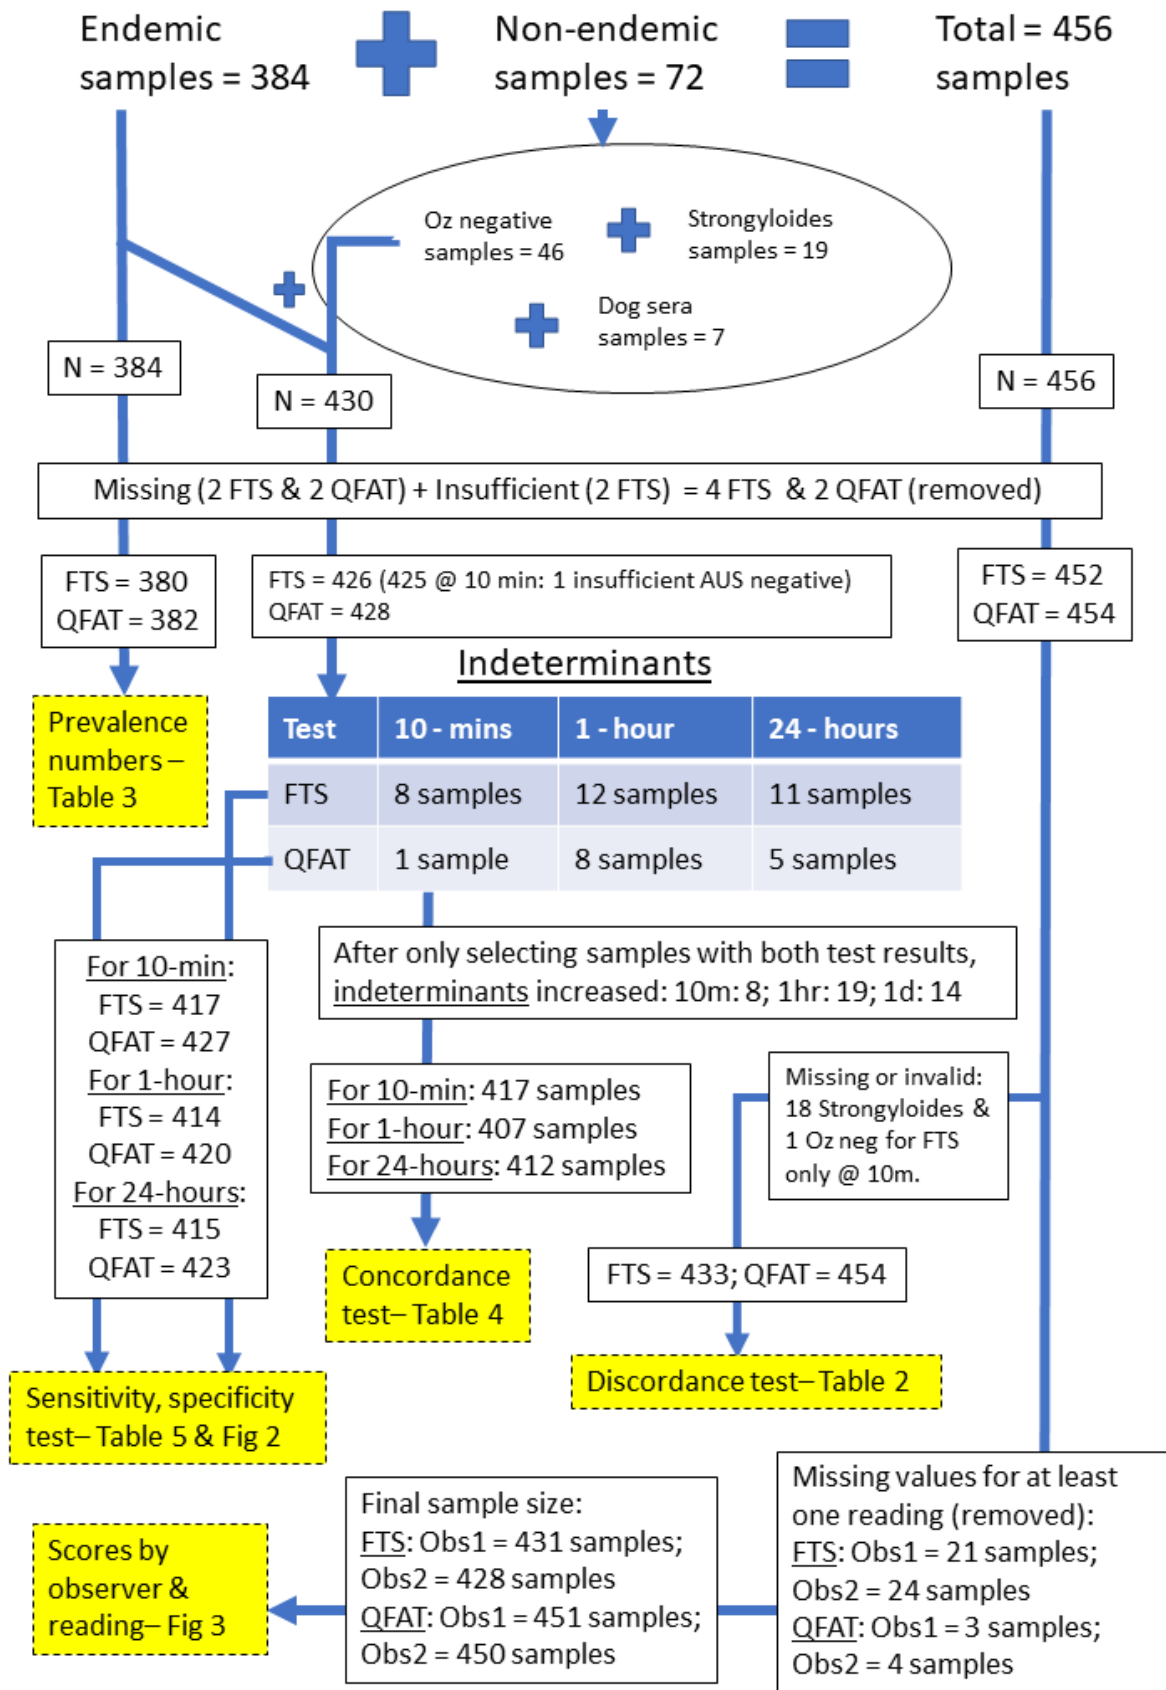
Endemic samples = 384

Non-endemic samples = 72

Total = 456 samples

Oz negative samples = 46

Strongyloides samples = 19

Dog sera samples = 7

N = 384

N = 430

N = 456

Missing (2 FTS & 2 QFAT) + Insufficient (2 FTS) = 4 FTS & 2 QFAT (removed)

FTS = 380
QFAT = 382

FTS = 426 (425 @ 10 min: 1 insufficient AUS negative)
QFAT = 428

FTS = 452
QFAT = 454

Prevalence numbers – Table 3

Indeterminants

| Test | 10 - mins | 1 - hour | 24 - hours |
|---|---|---|---|
| FTS | 8 samples | 12 samples | 11 samples |
| QFAT | 1 sample | 8 samples | 5 samples |

For 10-min:
FTS = 417
QFAT = 427
For 1-hour:
FTS = 414
QFAT = 420
For 24-hours:
FTS = 415
QFAT = 423

After only selecting samples with both test results, indeterminants increased: 10m: 8; 1hr: 19; 1d: 14

For 10-min: 417 samples
For 1-hour: 407 samples
For 24-hours: 412 samples

Missing or invalid: 18 Strongyloides & 1 Oz neg for FTS only @ 10m.

Concordance test– Table 4

FTS = 433; QFAT = 454

Discordance test– Table 2

Sensitivity, specificity test– Table 5 & Fig 2

Missing values for at least one reading (removed):
FTS: Obs1 = 21 samples;
Obs2 = 24 samples
QFAT: Obs1 = 3 samples;
Obs2 = 4 samples

Final sample size:
FTS: Obs1 = 431 samples;
Obs2 = 428 samples
QFAT: Obs1 = 451 samples;
Obs2 = 450 samples

Scores by observer & reading– Fig 3